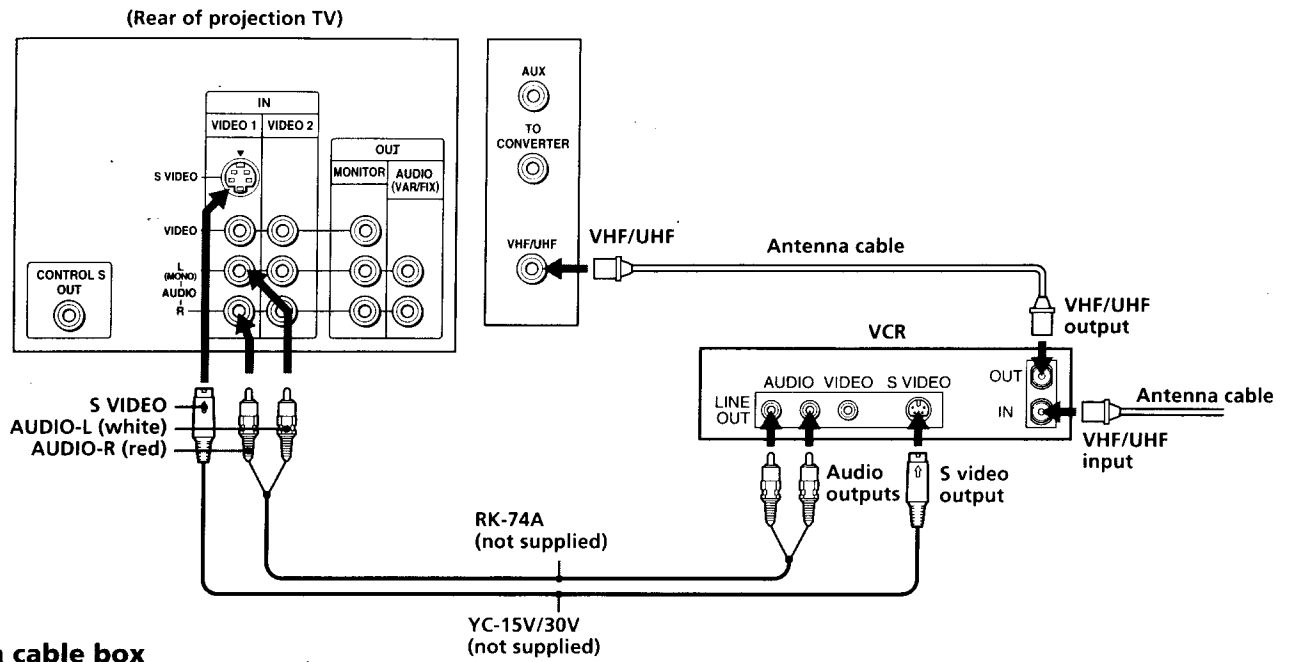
(Rear of projection TV)

IN
VIDEO 1
VIDEO 2
S VIDEO
VIDEO
L (MONO)
AUDIO
R
OUT
MONITOR
AUDIO (VAR/FIX)
CONTROL S OUT

AUX
TO CONVERTER
VHF/UHF

VHF/UHF
Antenna cable
VHF/UHF output
VCR
AUDIO VIDEO S VIDEO
LINE OUT
OUT
IN
Antenna cable
VHF/UHF input

S VIDEO
AUDIO-L (white)
AUDIO-R (red)
Audio outputs
S video output
RK-74A (not supplied)
YC-15V/30V (not supplied)

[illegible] cable box